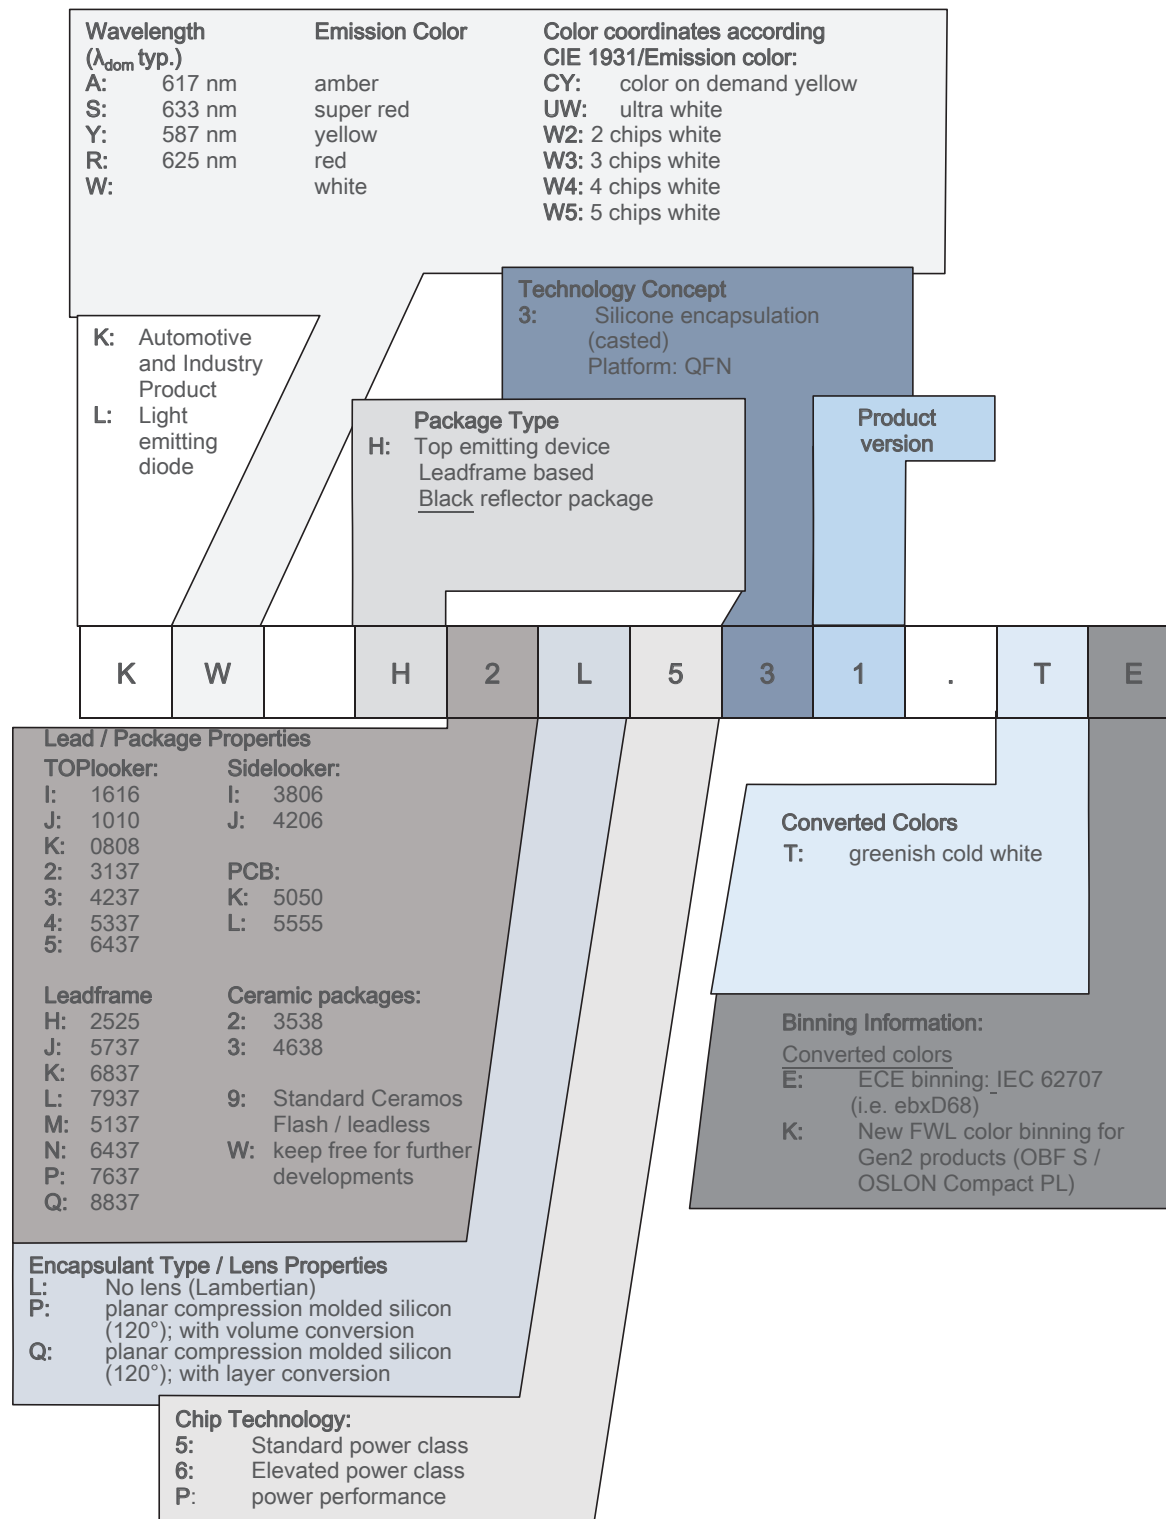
Wavelength ($\lambda_{dom}$ typ.)
A: 617 nm
S: 633 nm
Y: 587 nm
R: 625 nm
W:

Emission Color
amber
super red
yellow
red
white

Color coordinates according CIE 1931/Emission color:
CY: color on demand yellow
UW: ultra white
W2: 2 chips white
W3: 3 chips white
W4: 4 chips white
W5: 5 chips white

Technology Concept
3: Silicone encapsulation (casted) Platform: QFN

K: Automotive and Industry Product
L: Light emitting diode

Package Type
H: Top emitting device Leadframe based Black reflector package

Product version

| K | W | | H | 2 | L | 5 | 3 | 1 | . | T | E |
|---|---|---|---|---|---|---|---|---|---|---|---|

Lead / Package Properties
TOPlooker:
I: 1616
J: 1010
K: 0808
2: 3137
3: 4237
4: 5337
5: 6437

Sidelooker:
I: 3806
J: 4206

PCB:
K: 5050
L: 5555

Leadframe
H: 2525
J: 5737
K: 6837
L: 7937
M: 5137
N: 6437
P: 7637
Q: 8837

Ceramic packages:
2: 3538
3: 4638

9: Standard Ceramos Flash / leadless
W: keep free for further developments

Converted Colors
T: greenish cold white

Binning Information:
Converted colors
E: ECE binning: IEC 62707 (i.e. ebxD68)
K: New FWL color binning for Gen2 products (OBF S / OSLON Compact PL)

Encapsulant Type / Lens Properties
L: No lens (Lambertian)
P: planar compression molded silicon (120°); with volume conversion
Q: planar compression molded silicon (120°); with layer conversion

Chip Technology:
5: Standard power class
6: Elevated power class
P: power performance